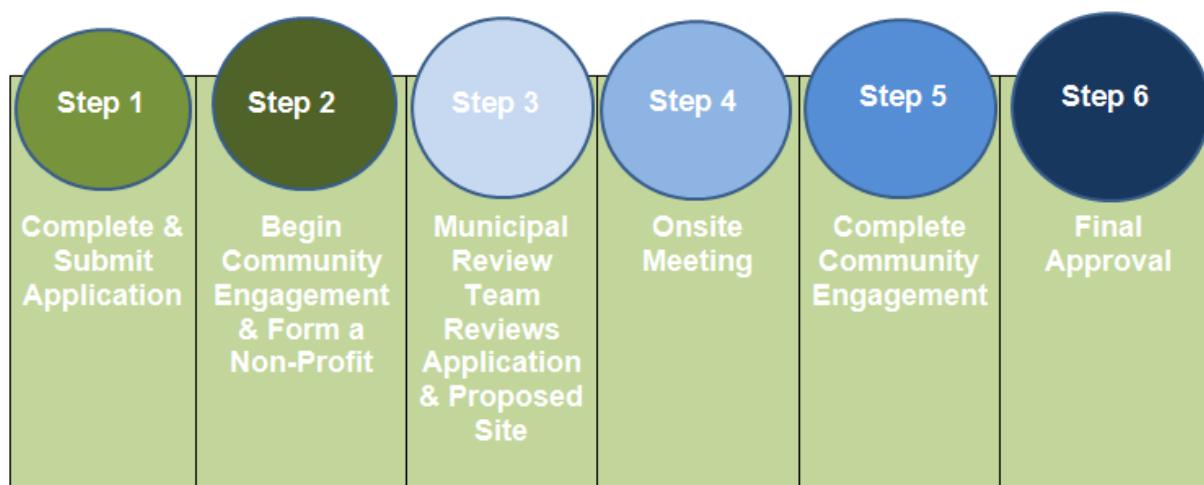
Step 1

Complete & Submit Application

Step 2

Begin Community Engagement & Form a Non-Profit

Step 3

Municipal Review Team Reviews Application & Proposed Site

Step 4

Onsite Meeting

Step 5

Complete Community Engagement

Step 6

Final Approval